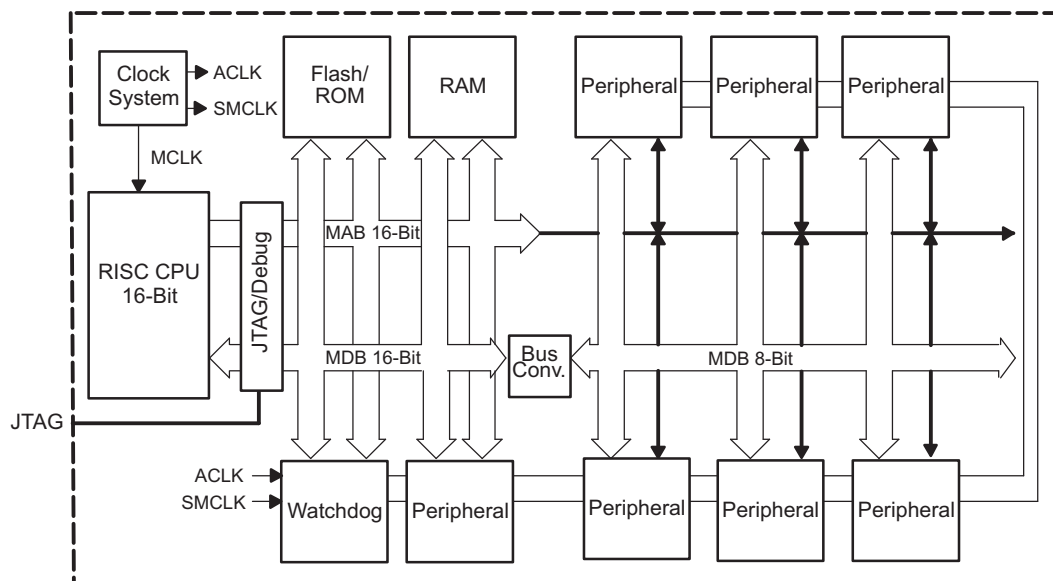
Clock System
ACLK
SMCLK
Flash/ ROM
RAM
Peripheral
Peripheral
Peripheral
MCLK
RISC CPU 16-Bit
JTAG/Debug
MAB 16-Bit
MDB 16-Bit
Bus Conv.
MDB 8-Bit
JTAG
ACLK
SMCLK
Watchdog
Peripheral
Peripheral
Peripheral
Peripheral